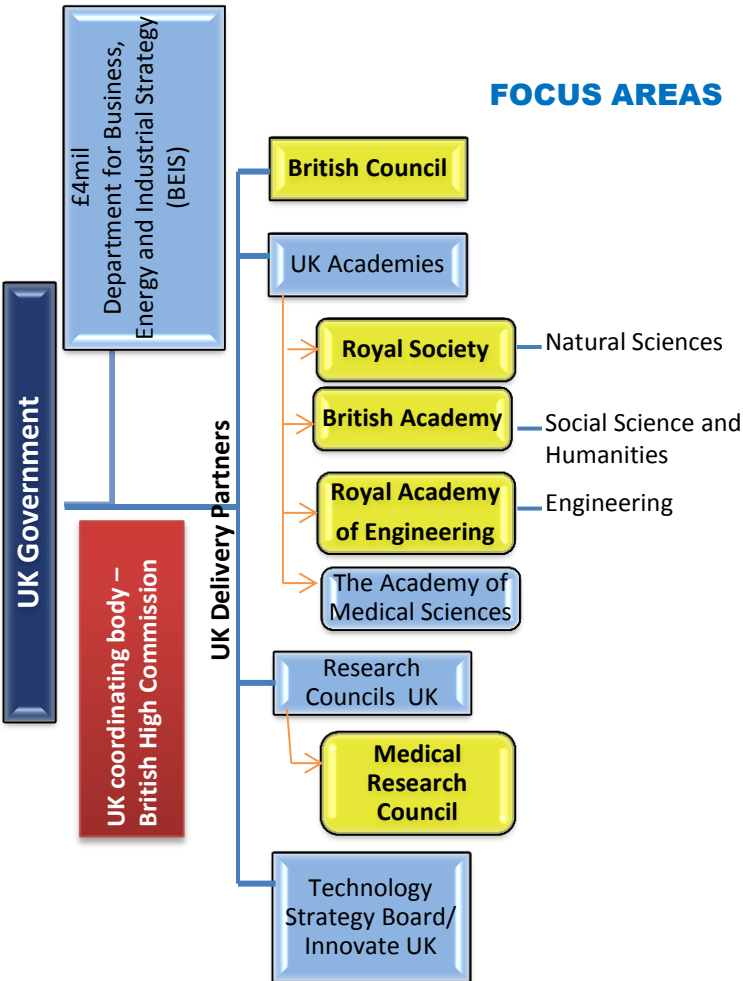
FOCUS AREAS

UK Government

£4mil
Department for Business, Energy and Industrial Strategy (BEIS)

UK coordinating body – British High Commission

UK Delivery Partners

British Council

UK Academies

Royal Society

Natural Sciences

British Academy

Social Science and Humanities

Royal Academy of Engineering

Engineering

The Academy of Medical Sciences

Research Councils UK

Medical Research Council

Technology Strategy Board/ Innovate UK